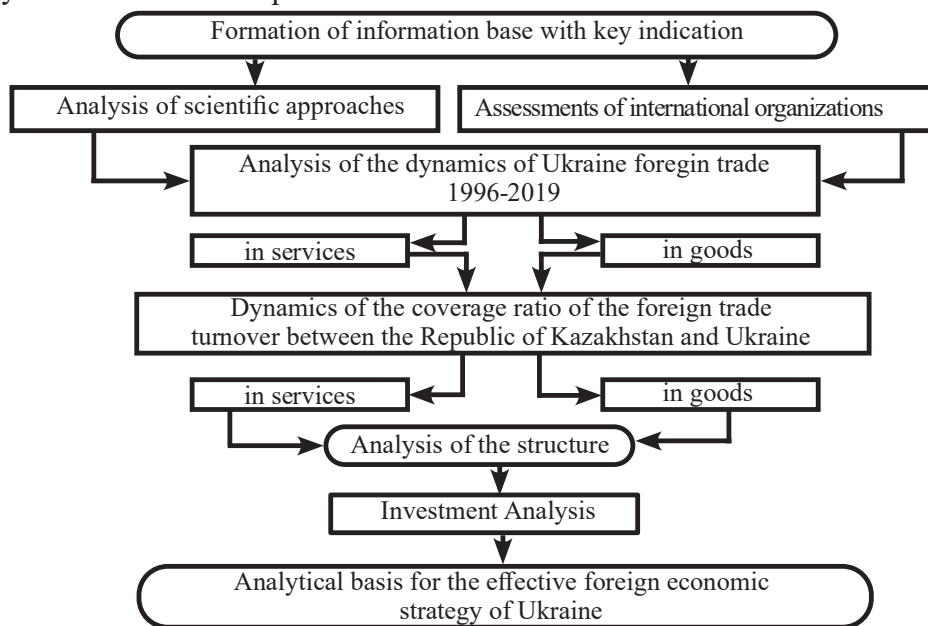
Formation of information base with key indication

Analysis of scientific approaches

Assessments of international organizations

Analysis of the dynamics of Ukraine foregin trade 1996-2019

in services

in goods

Dynamics of the coverage ratio of the foreign trade turnover between the Republic of Kazakhstan and Ukraine

in services

in goods

Analysis of the structure

Investment Analysis

Analytical basis for the effective foreign economic strategy of Ukraine